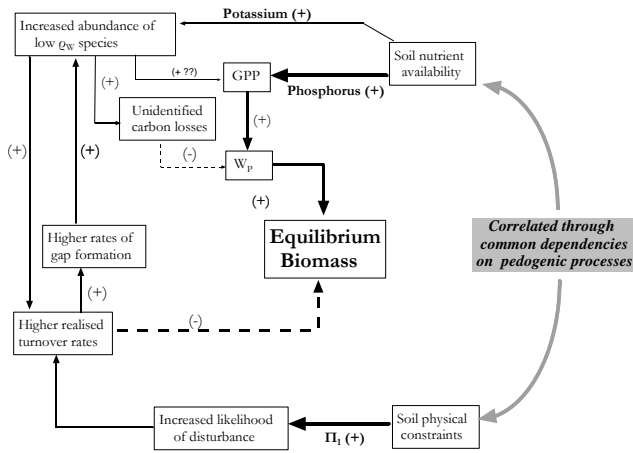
Increased abundance of low $\varrho_W$ species

Potassium (+)

Soil nutrient availability

(+)

(+ ??)

GPP

Phosphorus (+)

Unidentified carbon losses

(+)

(+)

(+)

(-)

$W_P$

(+)

Equilibrium Biomass

Correlated through common dependencies on pedogenic processes

Higher rates of gap formation

(+)

Higher realised turnover rates

(-)

Increased likelihood of disturbance

$\Pi_1$ (+)

Soil physical constraints